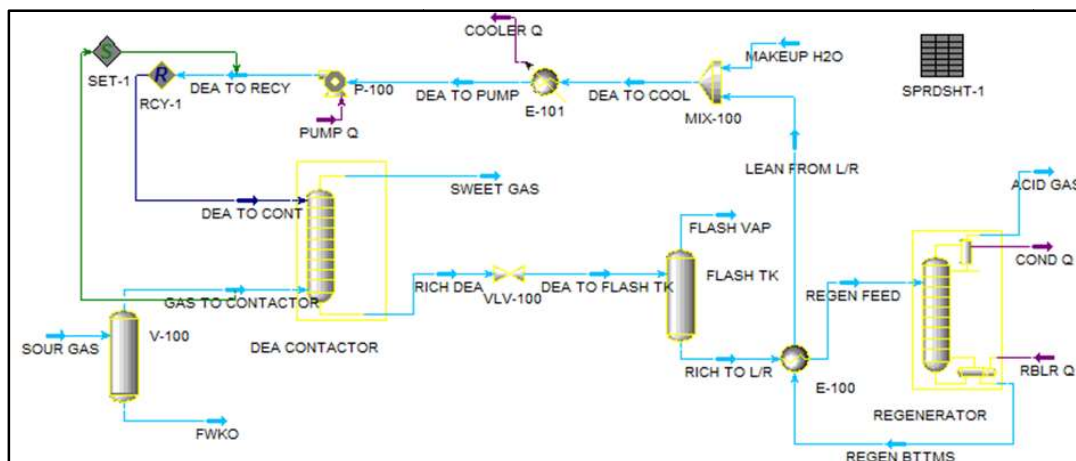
COOLER Q

S

SET-1

R

RCY-1

DEA TO RECY

P-100

DEA TO PUMP

E-101

DEA TO COOL

MAKEUP H2O

MIX-100

SPRDSHT-1

PUMP Q

LEAN FROM L/R

SWEET GAS

DEA TO CONT

ACID GAS

FLASH VAP

FLASH TK

COND Q

RICH DEA

VLV-100

DEA TO FLASH TK

REGEN FEED

GAS TO CONTACTOR

SOUR GAS

V-100

DEA CONTACTOR

RICH TO L/R

E-100

RBLR Q

REGENERATOR

FWKO

REGEN BTTMS